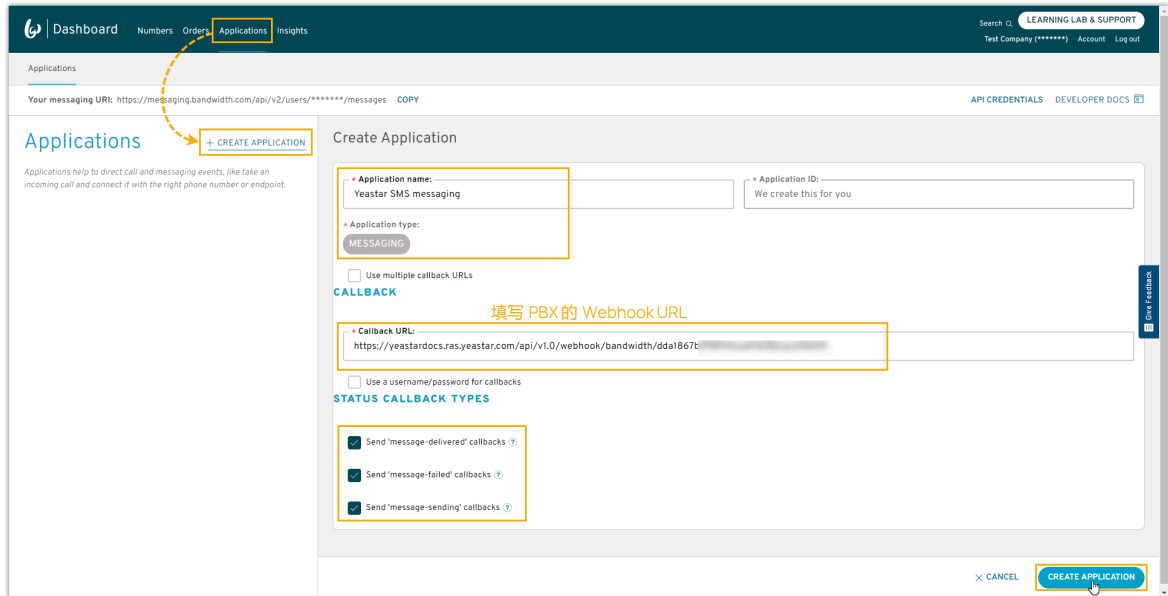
Dashboard Numbers Orders Applications Insights

Search LEARNING LAB & SUPPORT
Test Company (*******) Account Log out

Applications

Your messaging URI: https://messaging.bandwidth.com/api/v2/users/*******/messages COPY

API CREDENTIALS DEVELOPER DOCS

Applications + CREATE APPLICATION

Applications help to direct call and messaging events, like take an incoming call and connect it with the right phone number or endpoint.

Create Application

* Application name:
Yeastar SMS messaging

* Application ID:
We create this for you

* Application type:
MESSAGING

Use multiple callback URLs

CALLBACK

填写 PBX 的 Webhook URL

* Callback URL:
https://yeastardocs.ras.yeastar.com/api/v1.0/webhook/bandwidth/dda1867b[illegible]

Use a username/password for callbacks

STATUS CALLBACK TYPES

Send 'message-delivered' callbacks

Send 'message-failed' callbacks

Send 'message-sending' callbacks

Give Feedback

× CANCEL CREATE APPLICATION